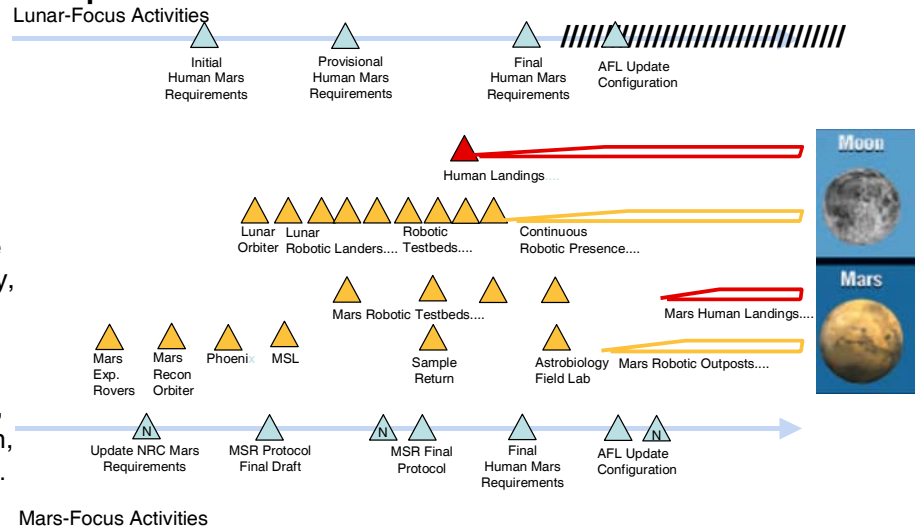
Lunar-Focus Activities

Initial Human Mars Requirements

Provisional Human Mars Requirements

Final Human Mars Requirements

AFL Update Configuration

Moon

Human Landings....

Lunar Orbiter

Lunar Robotic Landers....

Robotic Testbeds....

Continuous Robotic Presence....

Mars

Mars Robotic Testbeds....

Mars Human Landings....

Mars Exp. Rovers

Mars Recon Orbiter

Phoenix

MSL

Sample Return

Astrobiology Field Lab

Mars Robotic Outposts....

N

Update NRC Mars Requirements

MSR Protocol Final Draft

N

MSR Final Protocol

Final Human Mars Requirements

AFL Update Configuration

N

Mars-Focus Activities